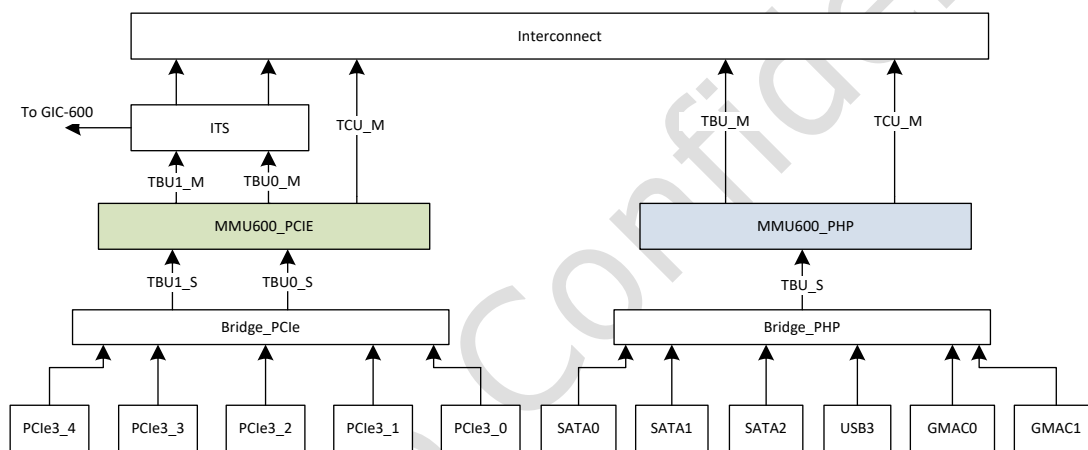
Interconnect

To GIC-600

ITS

TCU_M

TBU1_M

TBU0_M

MMU600_PCIE

TBU1_S

TBU0_S

Bridge_PCIe

PCIe3_4

PCIe3_3

PCIe3_2

PCIe3_1

PCIe3_0

TBU_M

TCU_M

MMU600_PHP

TBU_S

Bridge_PHP

SATA0

SATA1

SATA2

USB3

GMAC0

GMAC1

Confide